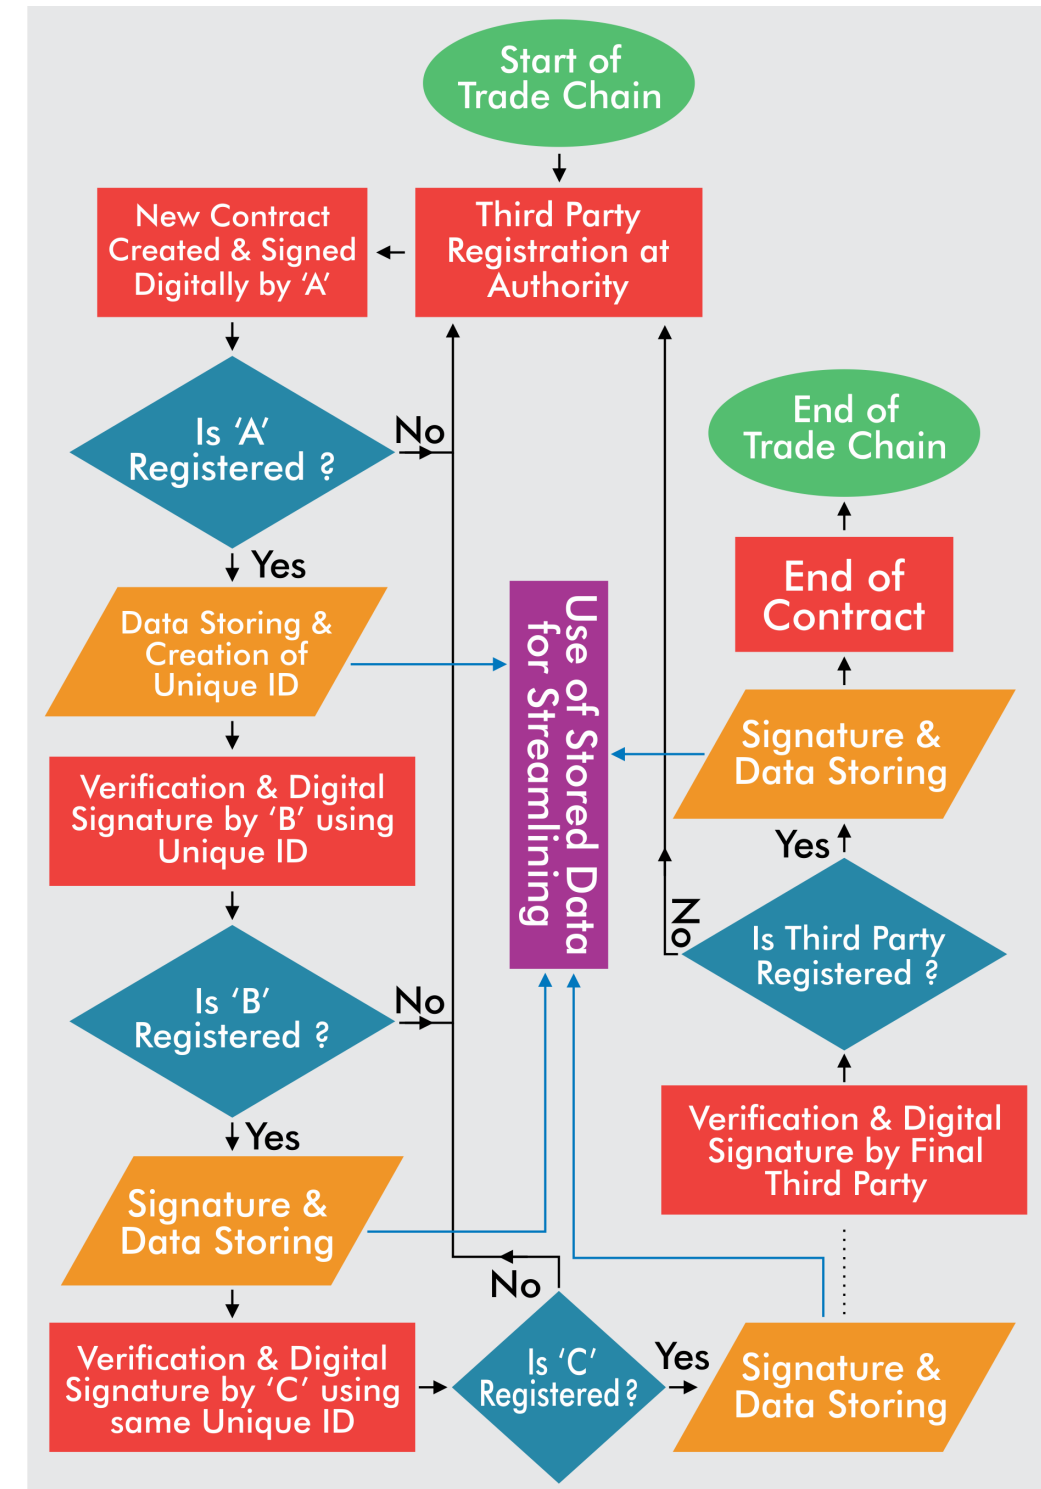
Start of Trade Chain

Third Party Registration at Authority

New Contract Created & Signed Digitally by 'A'

Is 'A' Registered ?

No

Yes

Data Storing & Creation of Unique ID

Use of Stored Data for Streamlining

Verification & Digital Signature by 'B' using Unique ID

Is 'B' Registered ?

No

Yes

Signature & Data Storing

Verification & Digital Signature by 'C' using same Unique ID

No

Is 'C' Registered ?

Yes

Signature & Data Storing

Verification & Digital Signature by Final Third Party

Is Third Party Registered ?

No

Yes

Signature & Data Storing

End of Contract

End of Trade Chain